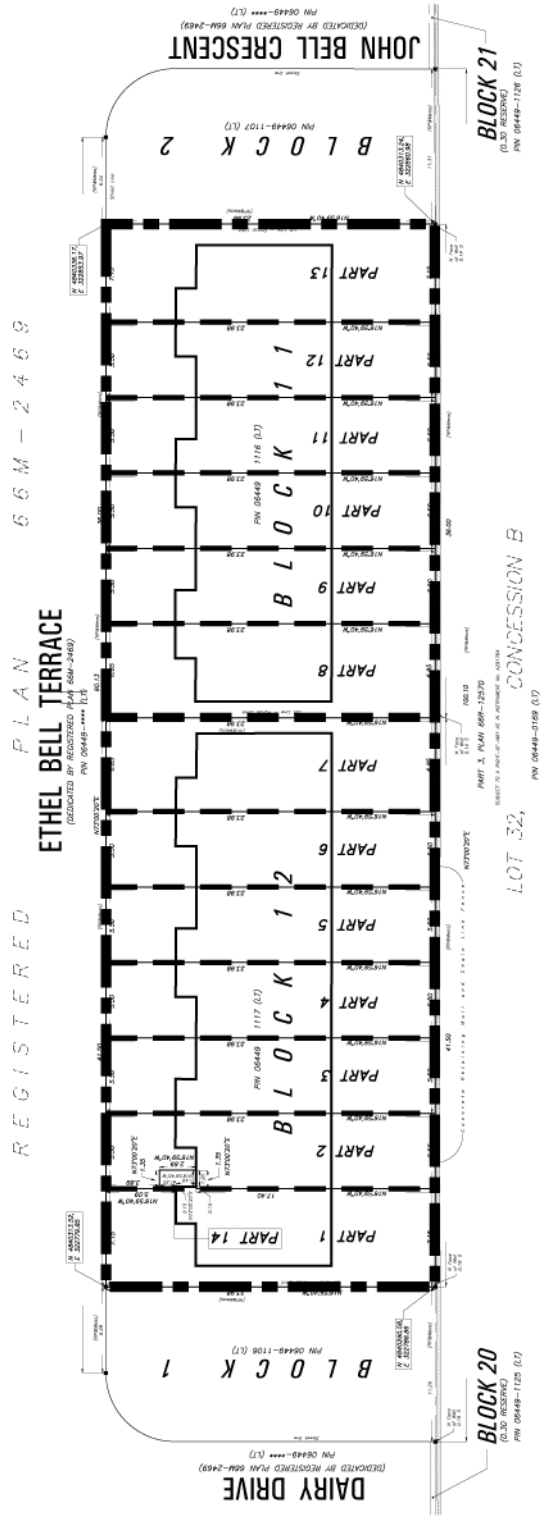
REGISTERED PLAN 66M - 2469

ETHEL BELL TERRACE
(DEDICATED BY REGISTERED PLAN 66M-2469)
PIN 06449-**** (LT)

JOHN BELL CRESCENT
(DEDICATED BY REGISTERED PLAN 66M-2469)
PIN 06449-**** (LT)

DAIRY DRIVE
(DEDICATED BY REGISTERED PLAN 66M-2469)
PIN 06449-**** (LT)

BLOCK 2
PIN 06449-1107 (LT)

BLOCK 1
PIN 06449-1106 (LT)

BLOCK 21
(0.30 RESERVE)
PIN 06449-1126 (LT)

BLOCK 20
(0.30 RESERVE)
PIN 06449-1125 (LT)

BLOCK 11
PIN 06449 1116 (LT)

BLOCK 12
PIN 06449 1117 (LT)

PART 1
PART 2
PART 3
PART 4
PART 5
PART 6
PART 7
PART 8
PART 9
PART 10
PART 11
PART 12
PART 13
PART 14

N73°00'20"E
N16°59'40"W
N73°00'20"E 1.35
N16°59'40"W 5.09

90.13
41.50
100.10
36.50
21.98
17.40

PART 3, PLAN 66R-12570

Concrete Retaining Wall and Chain Link Fence

LOT 32, CONCESSION B
PIN 06449-0169 (LT)